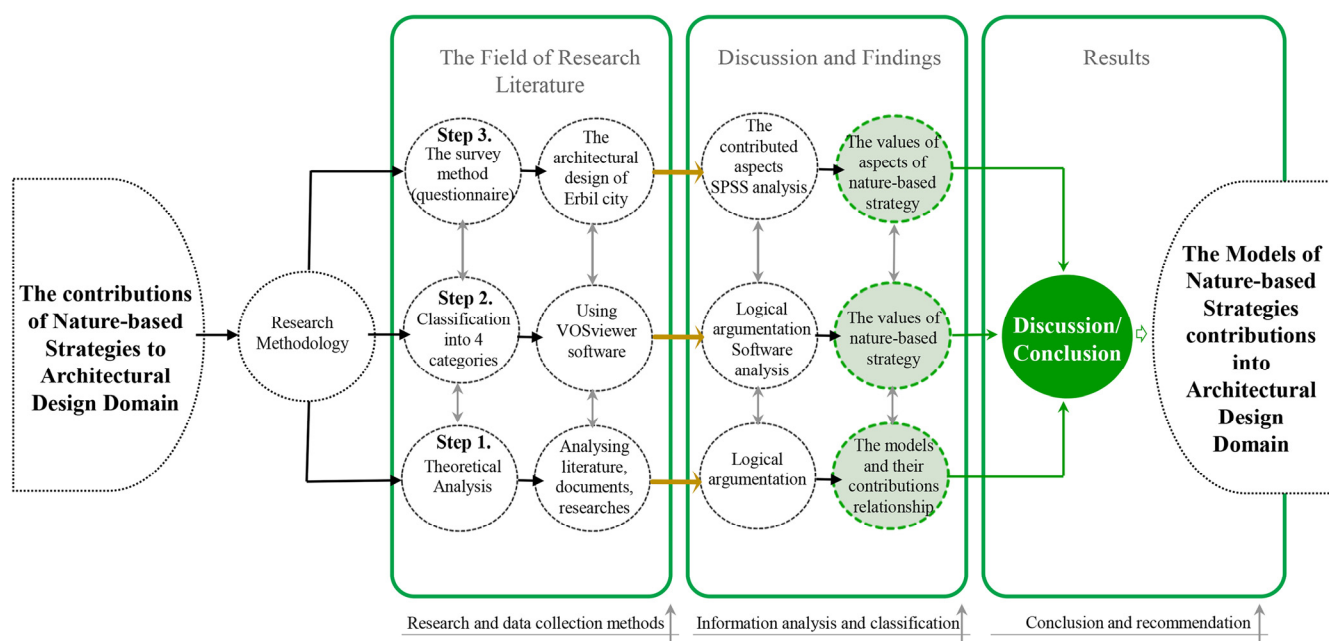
The contributions of Nature-based Strategies to Architectural Design Domain

Research Methodology

The Field of Research Literature

Step 3. The survey method (questionnaire)

The architectural design of Erbil city

Step 2. Classification into 4 categories

Using VOSviewer software

Step 1. Theoretical Analysis

Analysing literature, documents, researches

Discussion and Findings

The contributed aspects SPSS analysis

The values of aspects of nature-based strategy

Logical argumentation Software analysis

The values of nature-based strategy

Logical argumentation

The models and their contributions relationship

Results

Discussion/ Conclusion

The Models of Nature-based Strategies contributions into Architectural Design Domain

Research and data collection methods

Information analysis and classification

Conclusion and recommendation